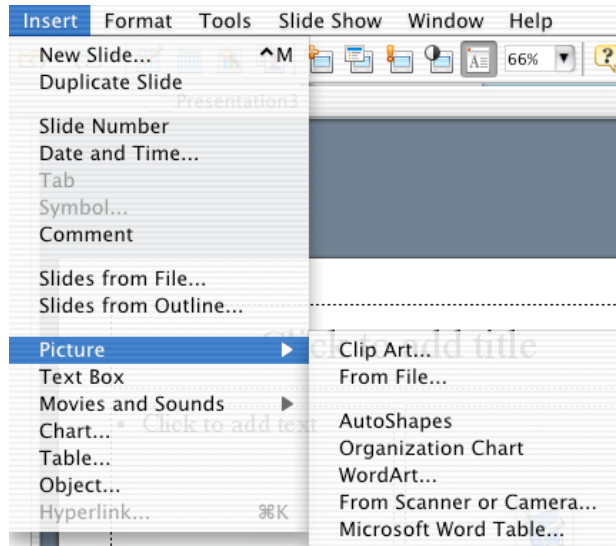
Insert Format Tools Slide Show Window Help

66%

Presentation3

New Slide... ^M
Duplicate Slide

Slide Number
Date and Time...
Tab
Symbol...
Comment

Slides from File...
Slides from Outline...

Picture
Text Box
Movies and Sounds
Chart...
Table...
Object...
Hyperlink... ⌘K

Clip Art...
From File...

AutoShapes
Organization Chart
WordArt...
From Scanner or Camera...
Microsoft Word Table...

Click to add title

• Click to add text